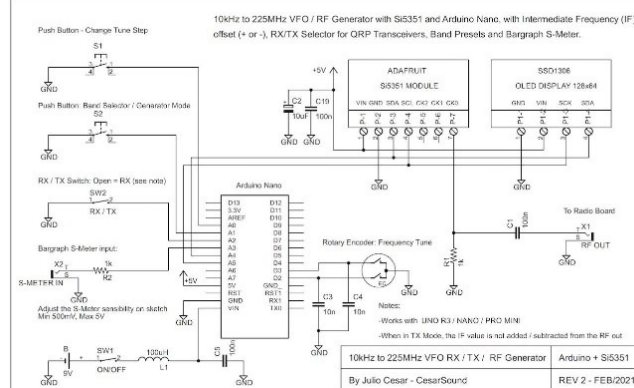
10kHz to 225MHz VFO / RF Generator with Si5351 and Arduino Nano, with Intermediate Frequency (IF) offset (+ or -), RX/TX Selector for QRP Transceivers, Band Presets and Bargraph S-Meter.

Push Button - Change Tune Step

S1

GND

Push Button: Band Selector / Generator Mode

S2

GND

RX / TX Switch: Open = RX (see note)

SW2

RX / TX

GND

Bargraph S-Meter input:

X2

1k

R2

S-METER IN

GND

Adjust the S-Meter sensibility on sketch Min 500mV, Max 5V

+5V

C2 10uF

C19 100n

GND

GND

ADAFRUIT

Si5351 MODULE

VIN GND SDA SCL CK2 CK1 CK0

P1 P2 P3 P4 P5 P6 P7

GND

SSD1306

OLED DISPLAY 128x64

GND VIN SCK SDA

P1 P2 P3 P4

Arduino Nano

D13 3.3V AREF A0 A1 A2 A3 A4 A5 A6 A7 5V RST GND VIN

D12 D11 D10 D9 D8 D7 D6 D5 D4 D3 D2 GND RST RX1 TX0

+5V

GND

Rotary Encoder: Frequency Tune

C3 10n

C4 10n

GND

C1 100n

R1 1k

GND

To Radio Board

X1

RF OUT

GND

Notes:

-Works with UNO R3 / NANO / PRO MINI

-When in TX Mode, the IF value is not added / subtracted from the RF out

B 9V

SW1

ON/OFF

100uH

L1

C5 100n

GND

GND

| 10kHz to 225MHz VFO RX / TX / RF Generator | Arduino + Si5351 |
|---|---|
| By Julio Cesar - CesarSound | REV 2 - FEB/2021 |